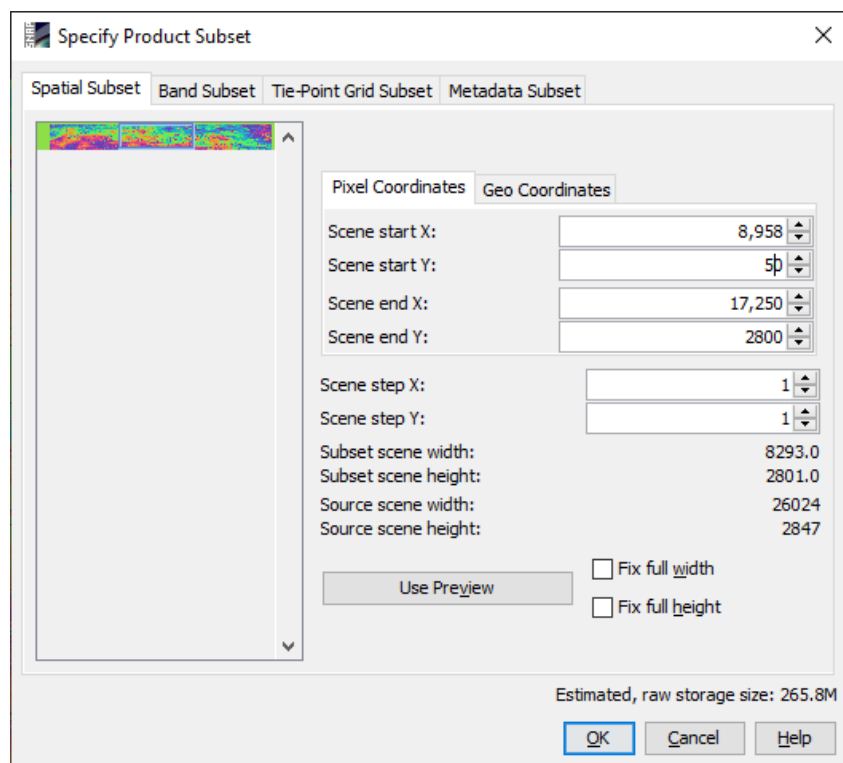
Specify Product Subset

Spatial Subset | Band Subset | Tie-Point Grid Subset | Metadata Subset

Pixel Coordinates | Geo Coordinates

Scene start X: 8,958
Scene start Y: 50
Scene end X: 17,250
Scene end Y: 2800

Scene step X: 1
Scene step Y: 1
Subset scene width: 8293.0
Subset scene height: 2801.0
Source scene width: 26024
Source scene height: 2847

Use Preview

Fix full width

Fix full height

Estimated, raw storage size: 265.8M

OK Cancel Help